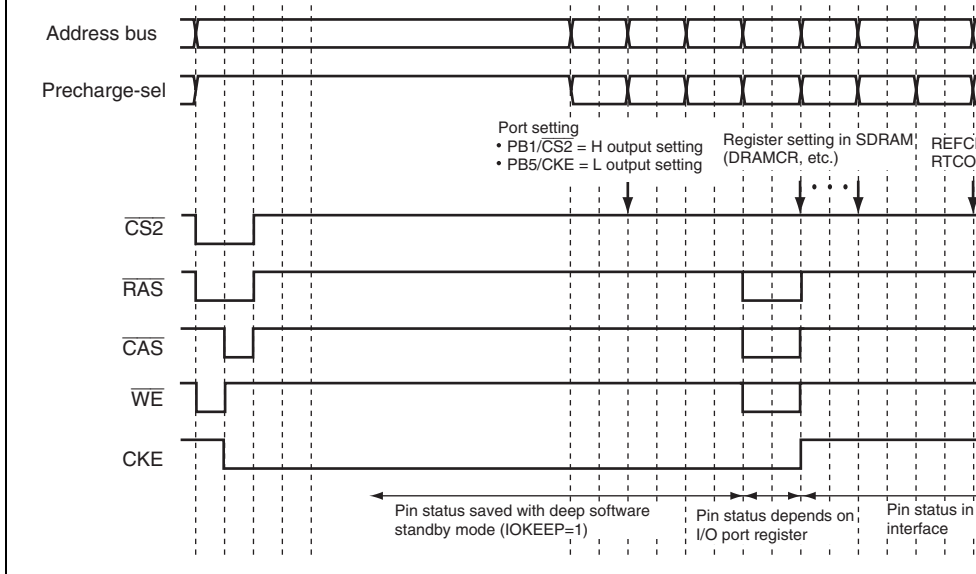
Address bus

Precharge-sel

Port setting
• PB1/$\overline{CS2}$ = H output setting
• PB5/CKE = L output setting

Register setting in SDRAM (DRAMCR, etc.)

REFC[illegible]
RTCO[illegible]

$\overline{CS2}$

$\overline{RAS}$

$\overline{CAS}$

$\overline{WE}$

CKE

Pin status saved with deep software standby mode (IOKEEP=1)

Pin status depends on I/O port register

Pin status in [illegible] interface